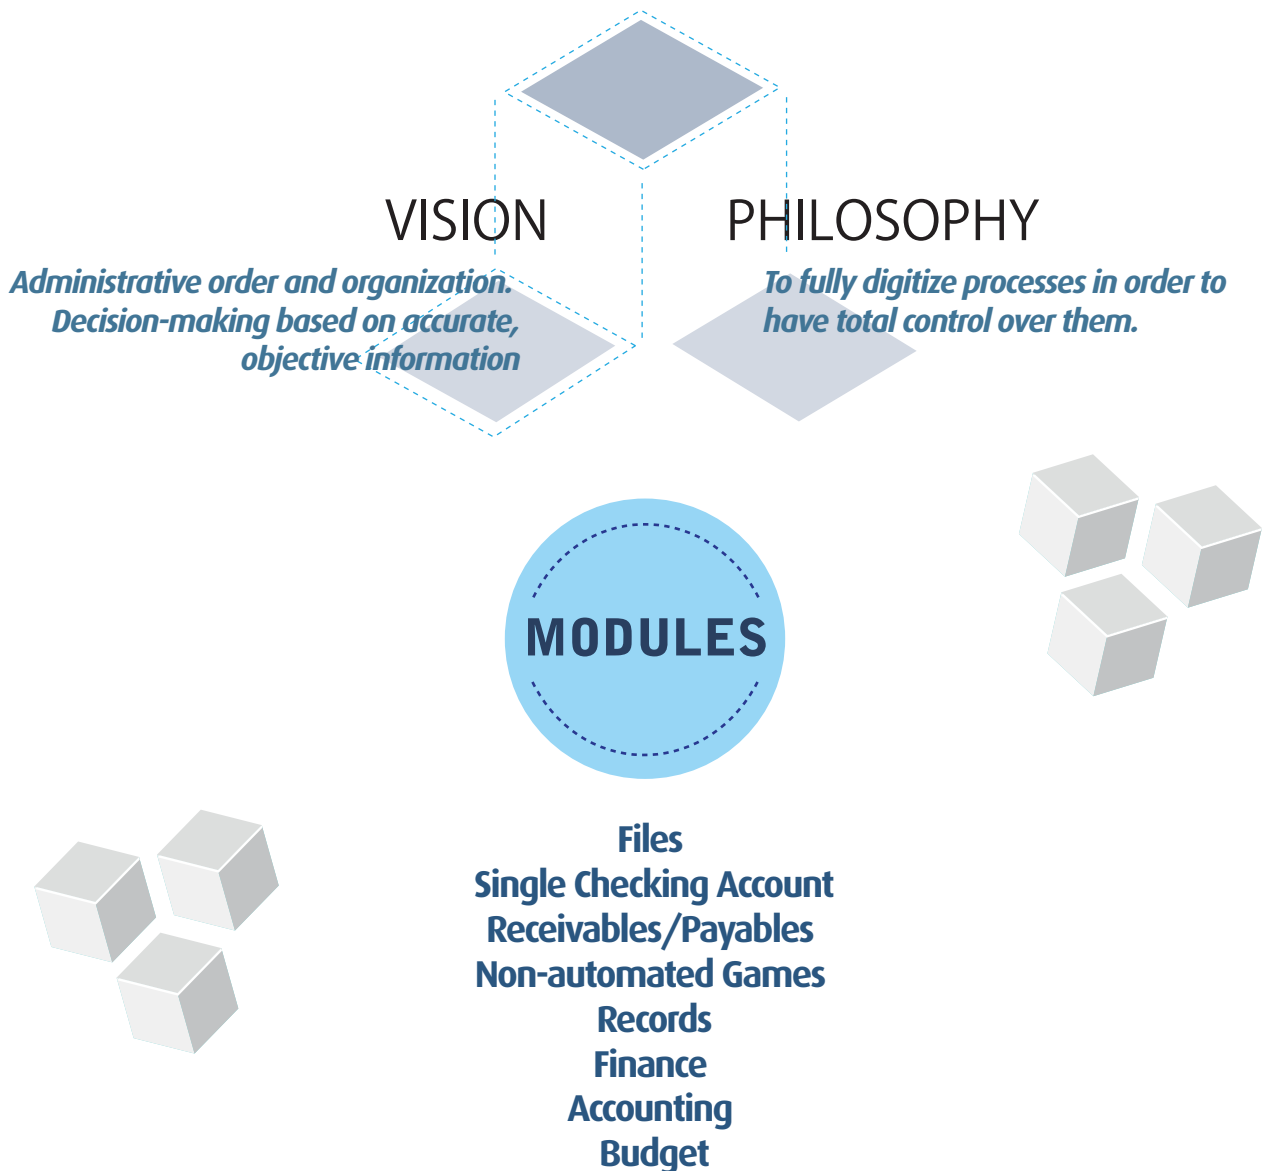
VISION

Administrative order and organization. Decision-making based on accurate, objective information

PHILOSOPHY

To fully digitize processes in order to have total control over them.

MODULES

Files
Single Checking Account
Receivables/Payables
Non-automated Games
Records
Finance
Accounting
Budget